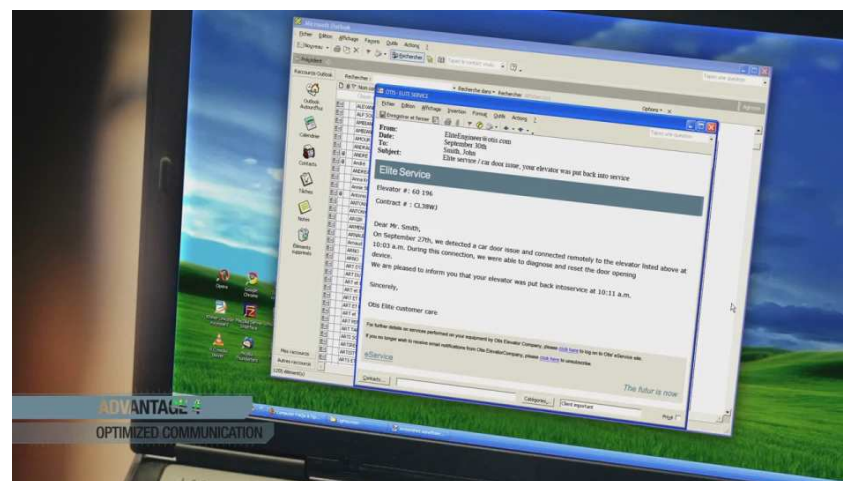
Microsoft Outlook

Fichier Edition Affichage Favoris Outils Actions

Raccourcis Outlook

Outlook Aujourd'hui

Calendrier

Contacts

Tâches

Notes

Éléments supprimés

Mes raccourcis

Autres raccourcis

OTIS - ELITE SERVICE

Fichier Edition Affichage Insertion Format Outils Actions

From: EliteEngineer@otis.com
Date: September 30th
To: Smith, John
Subject: Elite service / car door issue, your elevator was put back into service

Elite Service

Elevator # : 60 196

Contract # : CL38WJ

Dear Mr. Smith,

On September 27th, we detected a car door issue and connected remotely to the elevator listed above at 10:03 a.m. During this connection, we were able to diagnose and reset the door opening device.

We are pleased to inform you that your elevator was put back inservice at 10:11 a.m.

Sincerely,

Otis Elite customer care

For further details on services performed on your equipment by Otis Elevator Company, please click here to log on to Otis' eService site.

If you no longer wish to receive email notifications from Otis ElevatorCompany, please click here to unsubscribe.

eService

The futur is now

Contacts...

Catégories...

Client important

ADVANTAGE 4

OPTIMIZED COMMUNICATION